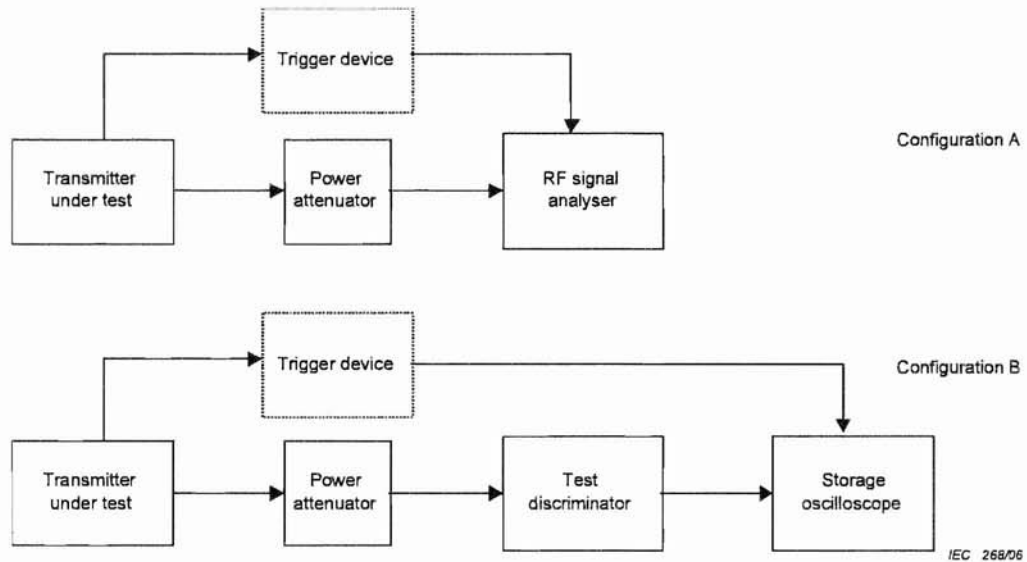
Trigger device

Configuration A

Transmitter under test

Power attenuator

RF signal analyser

Trigger device

Configuration B

Transmitter under test

Power attenuator

Test discriminator

Storage oscilloscope

IEC 268/06